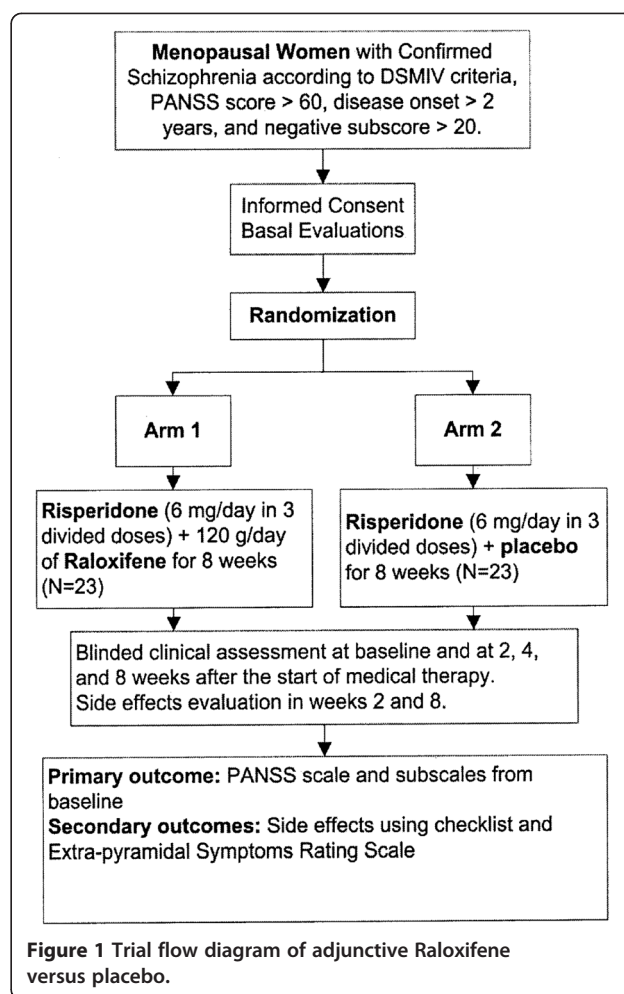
Menopausal Women with Confirmed Schizophrenia according to DSMIV criteria, PANSS score > 60, disease onset > 2 years, and negative subscore > 20.

Informed Consent
Basal Evaluations

Randomization

Arm 1

Arm 2

Risperidone (6 mg/day in 3 divided doses) + 120 g/day of Raloxifene for 8 weeks (N=23)

Risperidone (6 mg/day in 3 divided doses) + placebo for 8 weeks (N=23)

Blinded clinical assessment at baseline and at 2, 4, and 8 weeks after the start of medical therapy.
Side effects evaluation in weeks 2 and 8.

Primary outcome: PANSS scale and subscales from baseline
Secondary outcomes: Side effects using checklist and Extra-pyramidal Symptoms Rating Scale

Figure 1 Trial flow diagram of adjunctive Raloxifene versus placebo.